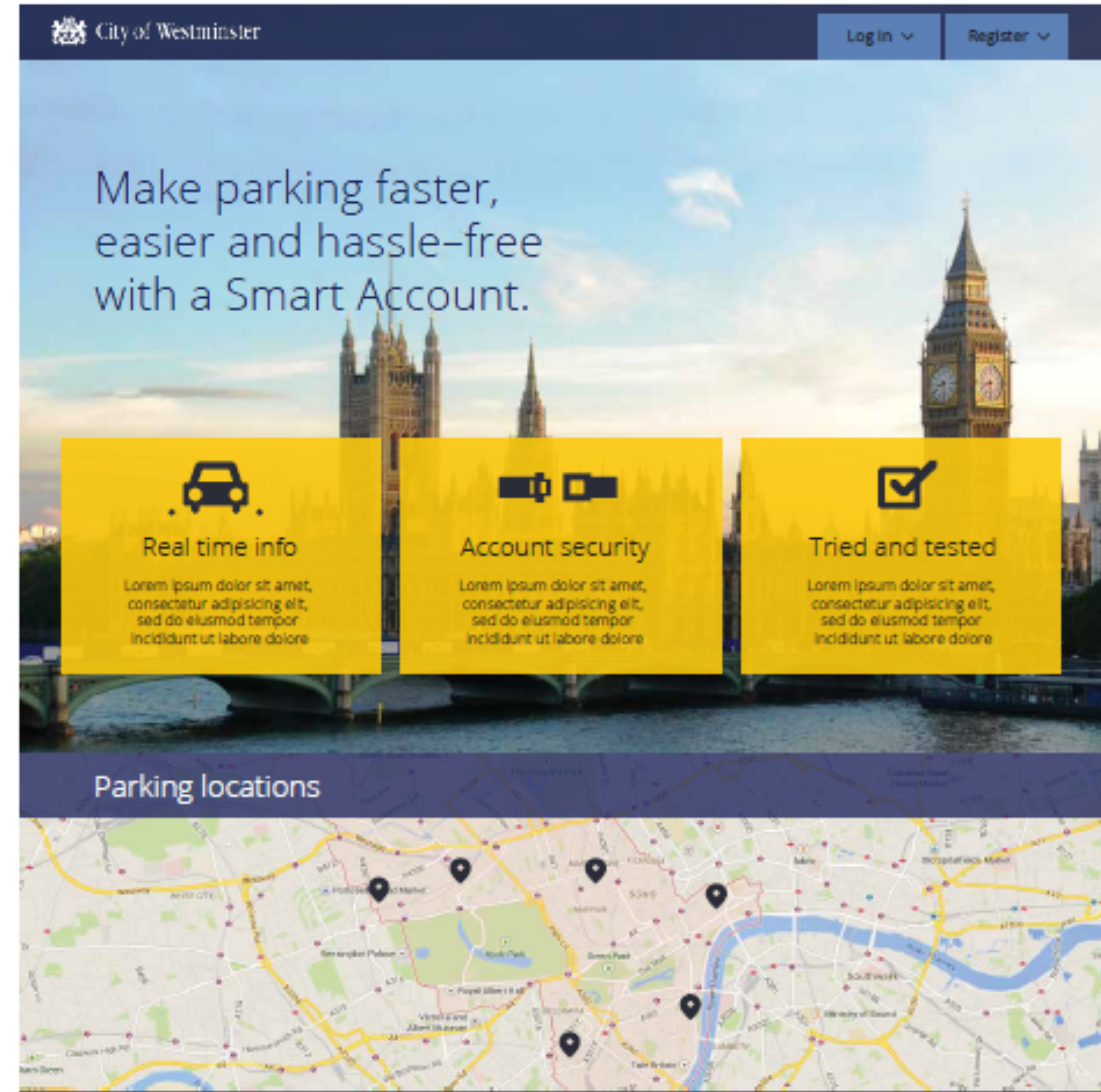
City of Westminster

Log in

Register

Make parking faster, easier and hassle–free with a Smart Account.

Real time info

Lorem ipsum dolor sit amet, consectetur adipisicing elit, sed do eiusmod tempor incididunt ut labore dolore

Account security

Lorem ipsum dolor sit amet, consectetur adipisicing elit, sed do eiusmod tempor incididunt ut labore dolore

Tried and tested

Lorem ipsum dolor sit amet, consectetur adipisicing elit, sed do eiusmod tempor incididunt ut labore dolore

Parking locations